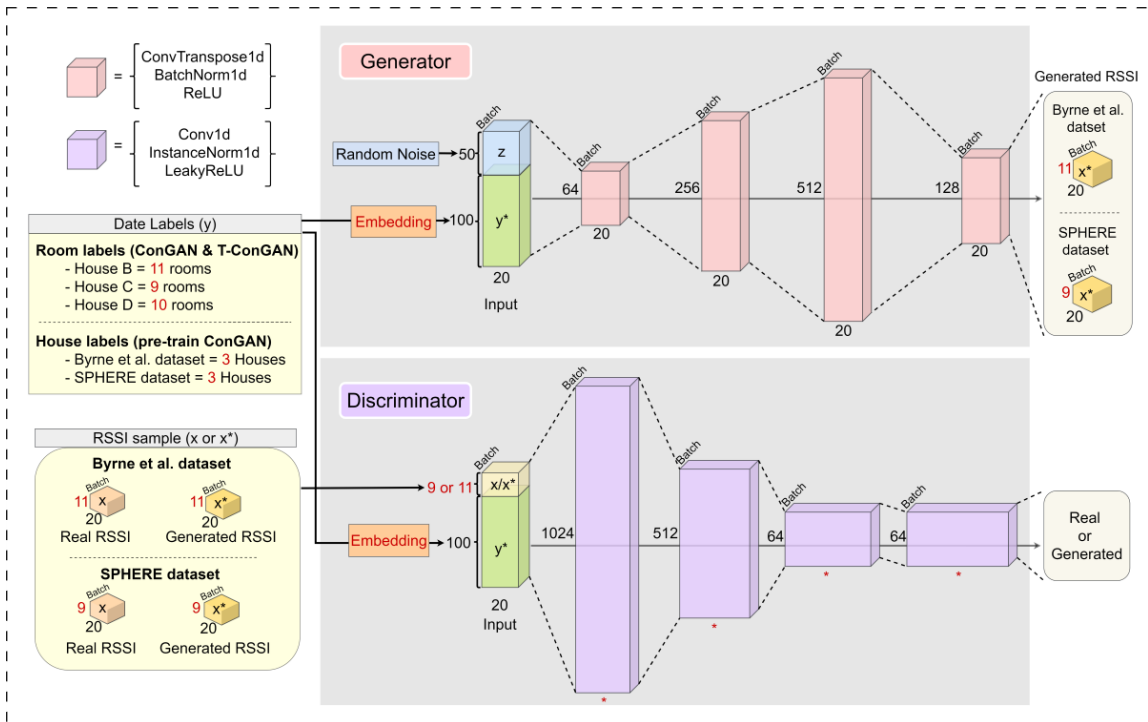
= ConvTranspose1d
BatchNorm1d
ReLU

= Conv1d
InstanceNorm1d
LeakyReLU

Date Labels (y)

Room labels (ConGAN & T-ConGAN)
- House B = 11 rooms
- House C = 9 rooms
- House D = 10 rooms

House labels (pre-train ConGAN)
- Byrne et al. dataset = 3 Houses
- SPHERE dataset = 3 Houses

RSSI sample (x or x*)

Byrne et al. dataset
11 Batch x 20 Real RSSI
11 Batch x* 20 Generated RSSI

SPHERE dataset
9 Batch x 20 Real RSSI
9 Batch x* 20 Generated RSSI

Generator

Random Noise 50 Batch z
Embedding 100 y*
20
Input
64 Batch 20
256 Batch 20
512 Batch 20
128 Batch 20

Generated RSSI
Byrne et al. datset
11 Batch x* 20
SPHERE dataset
9 Batch x* 20

Discriminator

9 or 11 Batch x/x*
Embedding 100 y*
20
Input
1024 Batch *
512 Batch *
64 Batch *
64 Batch *

Real or Generated